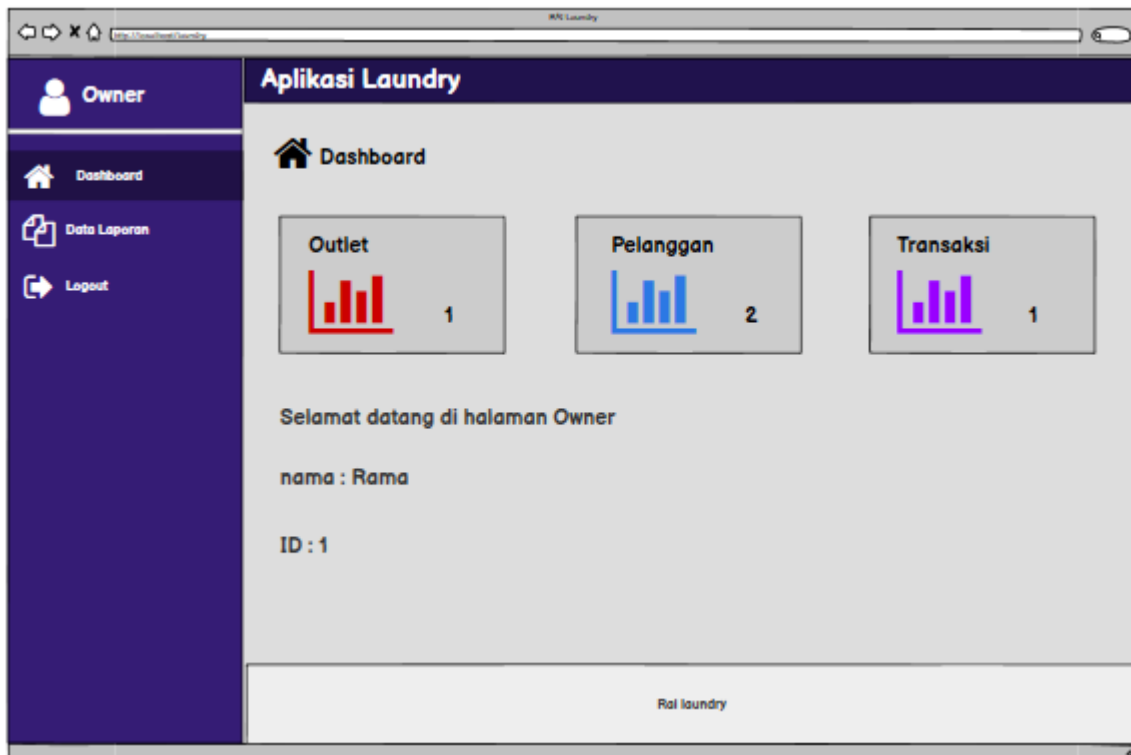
RN Laundry

http://localhost/laundry

Owner

Dashboard

Data Laporan

Logout

Aplikasi Laundry

Dashboard

Outlet

1

Pelanggan

2

Transaksi

1

Selamat datang di halaman Owner

nama : Rama

ID : 1

Rai laundry